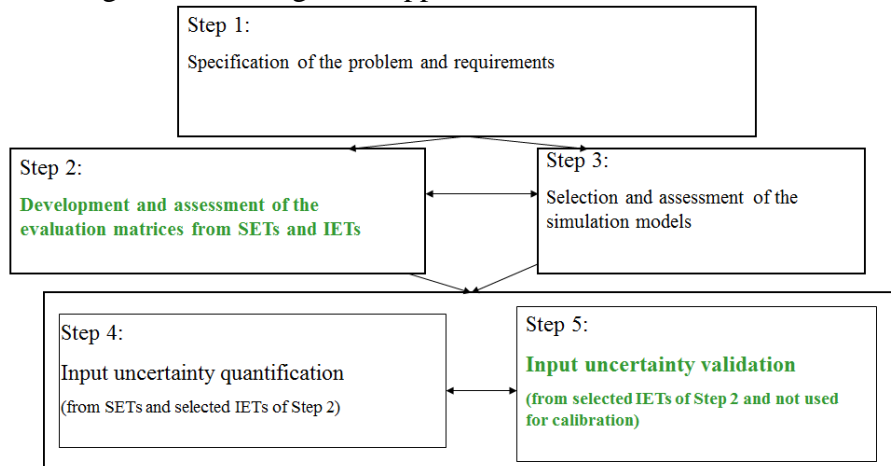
Step 1:

Specification of the problem and requirements

Step 2:

Development and assessment of the evaluation matrices from SETs and IETs

Step 3:

Selection and assessment of the simulation models

Step 4:

Input uncertainty quantification

(from SETs and selected IETs of Step 2)

Step 5:

Input uncertainty validation

(from selected IETs of Step 2 and not used for calibration)